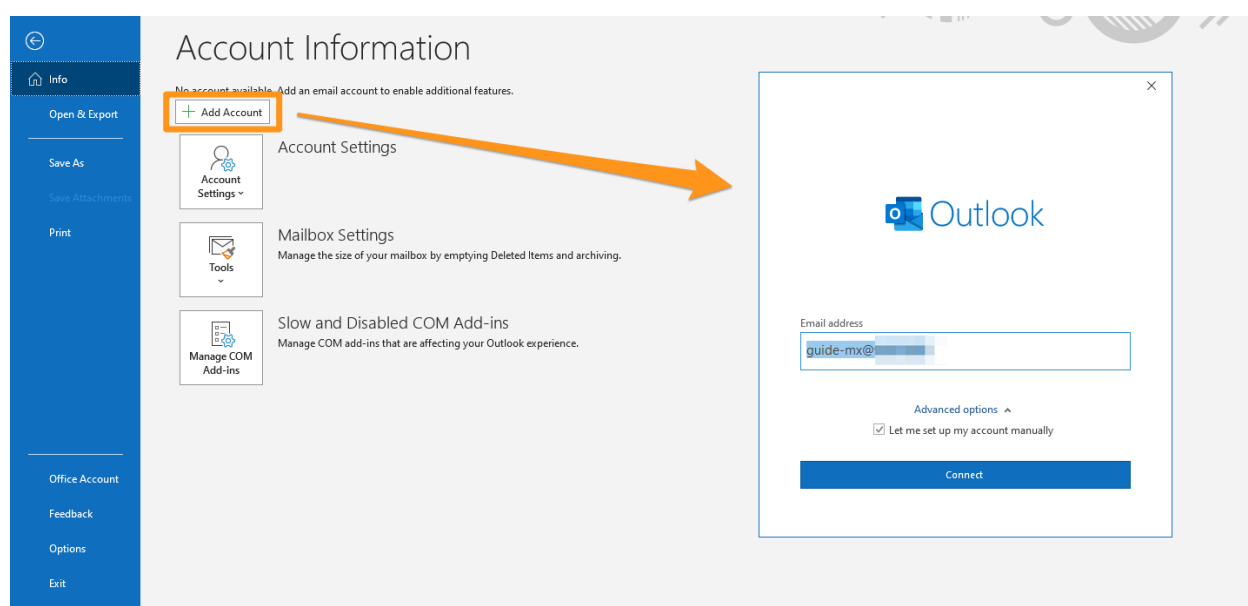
Info

Open & Export

Save As

Save Attachments

Print

Office Account

Feedback

Options

Exit

Account Information

No account available. Add an email account to enable additional features.

Add Account

Account Settings

Account Settings

Mailbox Settings

Tools

Manage the size of your mailbox by emptying Deleted Items and archiving.

Slow and Disabled COM Add-ins

Manage COM Add-ins

Manage COM add-ins that are affecting your Outlook experience.

×

Outlook

Email address

guide-mx@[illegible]

Advanced options

Let me set up my account manually

Connect